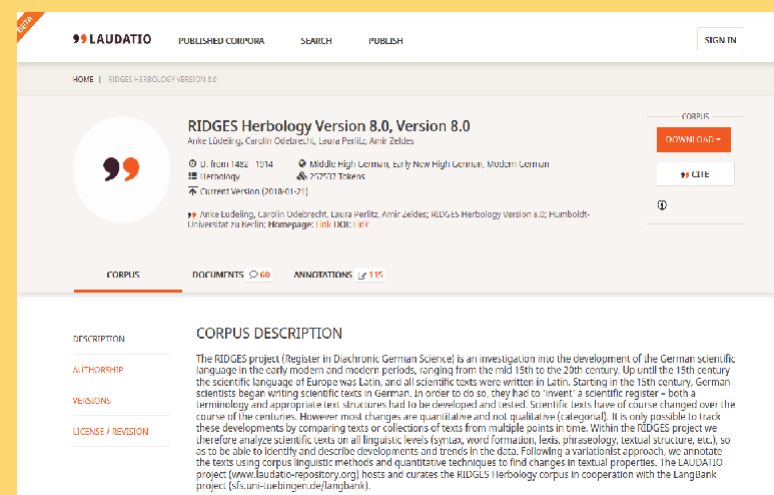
BETA

LAUDATIO PUBLISHED CORPORA SEARCH PUBLISH SIGN IN

HOME | RIDGES HERBOLOGY VERSION 8.0

RIDGES Herbology Version 8.0, Version 8.0

Anke Lüdeling, Carolin Odebrecht, Laura Perlitz, Amir Zeldes

D. from 1482 - 1914
Herbology
Current Version (2018-01-21)
Middle High German, Early New High German, Modern German
257532 Tokens

Anke Ludeling, Carolin Odebrecht, Laura Perlitz, Amir Zeldes; RIDGES Herbology Version 8.0; Humboldt-Universität zu Berlin; Homepage: Link DOI: Link

CORPUS
DOWNLOAD
CITE

CORPUS DOCUMENTS 60 ANNOTATIONS 115

DESCRIPTION
AUTHORSHIP
VERSIONS
LICENSE / REVISION

CORPUS DESCRIPTION

The RIDGES project (Register in Diachronic German Science) is an investigation into the development of the German scientific language in the early modern and modern periods, ranging from the mid 15th to the 20th century. Up until the 15th century the scientific language of Europe was Latin, and all scientific texts were written in Latin. Starting in the 15th century, German scientists began writing scientific texts in German. In order to do so, they had to 'invent' a scientific register – both a terminology and appropriate text structures had to be developed and tested. Scientific texts have of course changed over the course of the centuries. However most changes are quantitative and not qualitative (categorial). It is only possible to track these developments by comparing texts or collections of texts from multiple points in time. Within the RIDGES project we therefore analyze scientific texts on all linguistic levels (syntax, word formation, lexis, phraseology, textual structure, etc.), so as to be able to identify and describe developments and trends in the data. Following a variationist approach, we annotate the texts using corpus linguistic methods and quantitative techniques to find changes in textual properties. The LAUDATIO project (www.laudatio-repository.org) hosts and curates the RIDGES Herbology corpus in cooperation with the LangBank project (sfs.uni-tuebingen.de/langbank).